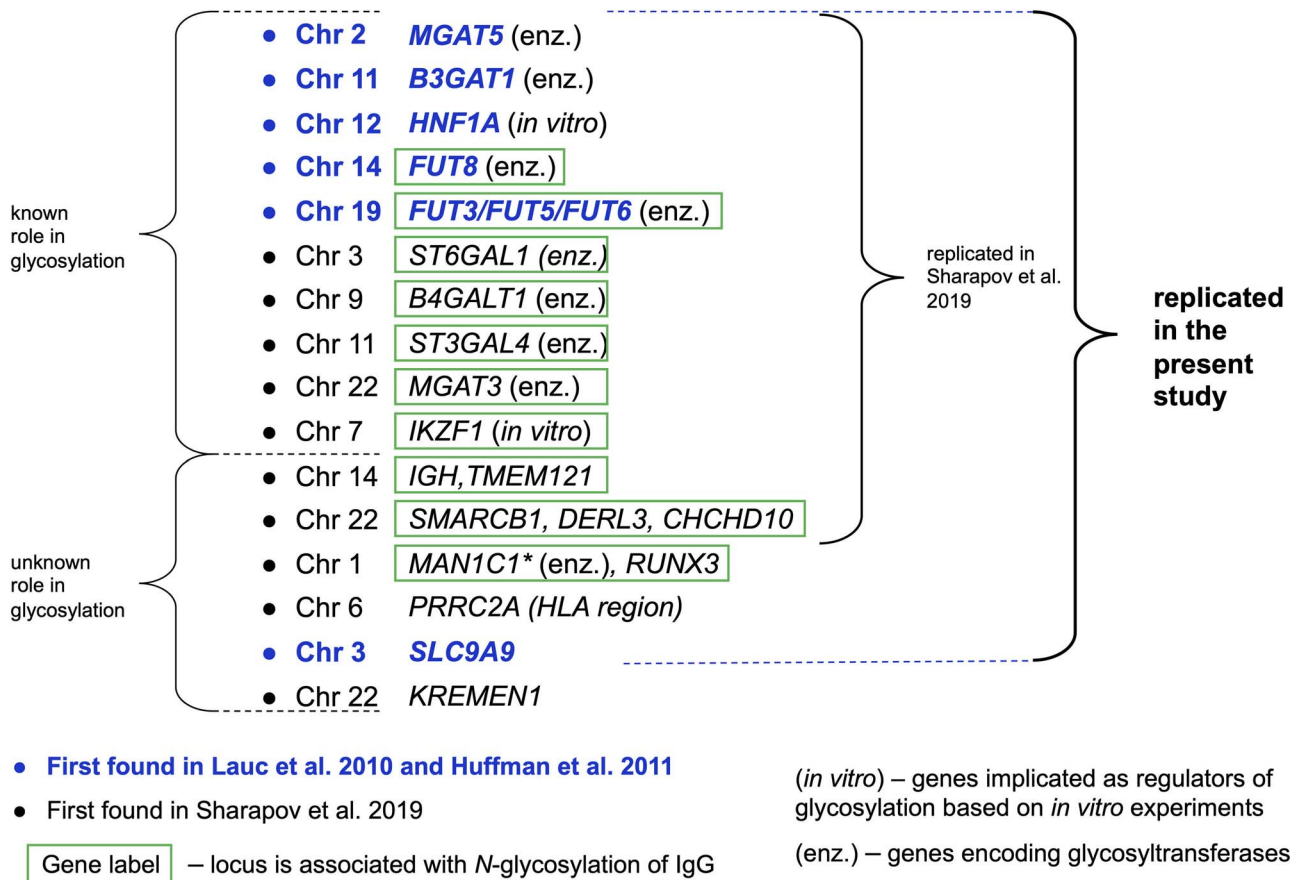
known role in glycosylation

• Chr 2 MGAT5 (enz.)
• Chr 11 B3GAT1 (enz.)
• Chr 12 HNF1A (in vitro)
• Chr 14 FUT8 (enz.)
• Chr 19 FUT3/FUT5/FUT6 (enz.)
• Chr 3 ST6GAL1 (enz.)
• Chr 9 B4GALT1 (enz.)
• Chr 11 ST3GAL4 (enz.)
• Chr 22 MGAT3 (enz.)
• Chr 7 IKZF1 (in vitro)

unknown role in glycosylation

• Chr 14 IGH,TMEM121
• Chr 22 SMARCB1, DERL3, CHCHD10
• Chr 1 MAN1C1* (enz.), RUNX3
• Chr 6 PRRC2A (HLA region)
• Chr 3 SLC9A9
• Chr 22 KREMEN1

replicated in Sharapov et al. 2019

replicated in the present study

• First found in Lauc et al. 2010 and Huffman et al. 2011
• First found in Sharapov et al. 2019

Gene label – locus is associated with N-glycosylation of IgG

(in vitro) – genes implicated as regulators of glycosylation based on in vitro experiments

(enz.) – genes encoding glycosyltransferases